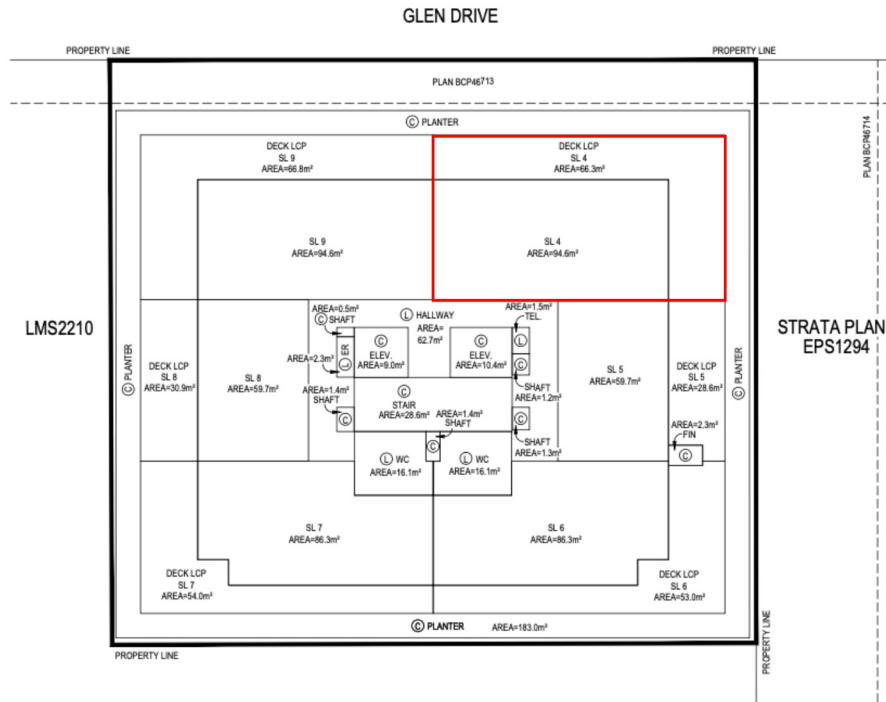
GLEN DRIVE

PROPERTY LINE

PROPERTY LINE

PLAN BCP46713

PLAN BCP46714

Ⓒ PLANTER

DECK LCP
SL 9
AREA=66.8m²

DECK LCP
SL 4
AREA=66.3m²

SL 9
AREA=94.6m²

SL 4
AREA=94.6m²

LMS2210

STRATA PLAN
EPS1294

AREA=0.5m²
Ⓒ SHAFT

Ⓛ HALLWAY
AREA=
62.7m²

AREA=1.5m²
TEL.

Ⓒ PLANTER

DECK LCP
SL 8
AREA=30.9m²

SL 8
AREA=59.7m²

AREA=2.3m²

Ⓛ ER

Ⓒ
ELEV.
AREA=9.0m²

Ⓒ
ELEV.
AREA=10.4m²

Ⓛ

Ⓛ

SL 5
AREA=59.7m²

DECK LCP
SL 5
AREA=28.6m²

Ⓒ PLANTER

AREA=1.4m²
SHAFT

Ⓒ
STAIR
AREA=28.6m²

AREA=1.4m²
SHAFT

SHAFT
AREA=1.2m²

Ⓒ

Ⓒ

AREA=2.3m²
FIN

Ⓒ

SHAFT
AREA=1.3m²

Ⓒ

Ⓛ WC
AREA=16.1m²

Ⓛ WC
AREA=16.1m²

SL 7
AREA=86.3m²

SL 6
AREA=86.3m²

DECK LCP
SL 7
AREA=54.0m²

DECK LCP
SL 6
AREA=53.0m²

Ⓒ PLANTER

AREA=183.0m²

PROPERTY LINE

PROPERTY LINE